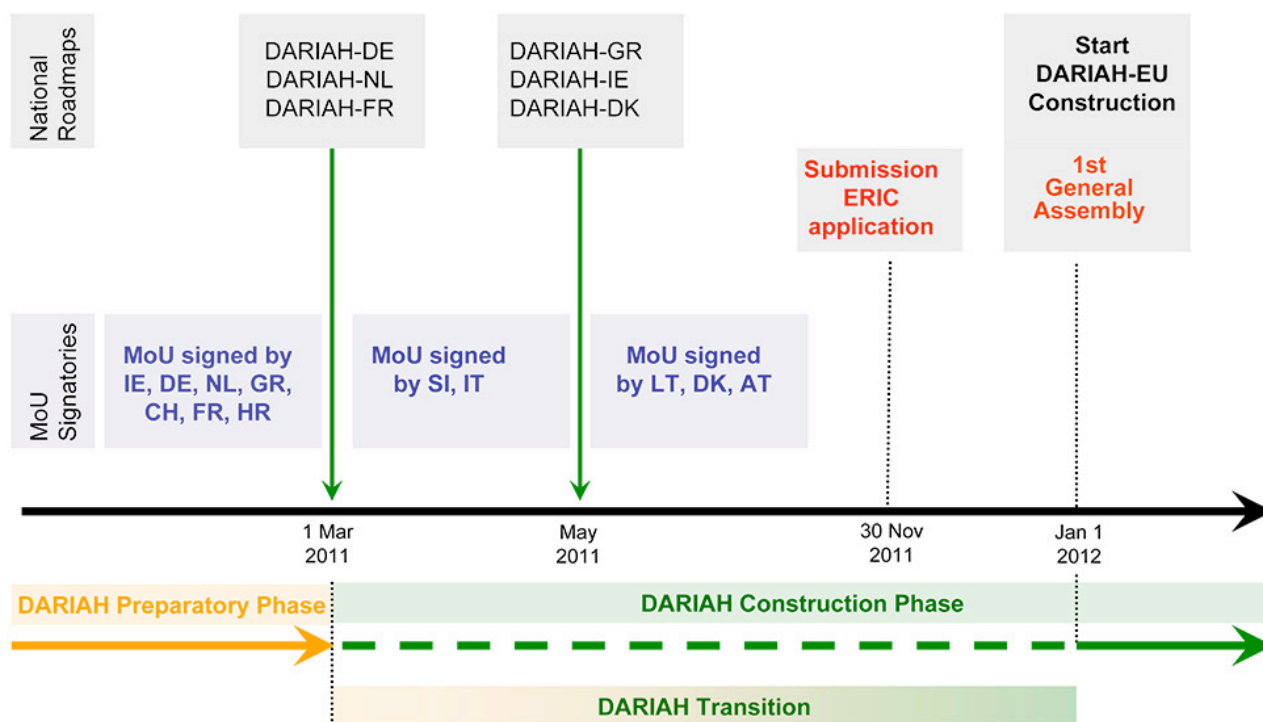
National Roadmaps

DARIAH-DE
DARIAH-NL
DARIAH-FR

DARIAH-GR
DARIAH-IE
DARIAH-DK

Start
DARIAH-EU
Construction

Submission
ERIC
application

1st
General
Assembly

MoU Signatories

MoU signed by IE, DE, NL, GR, CH, FR, HR

MoU signed by SI, IT

MoU signed by LT, DK, AT

1 Mar
2011

May
2011

30 Nov
2011

Jan 1
2012

DARIAH Preparatory Phase

DARIAH Construction Phase

DARIAH Transition